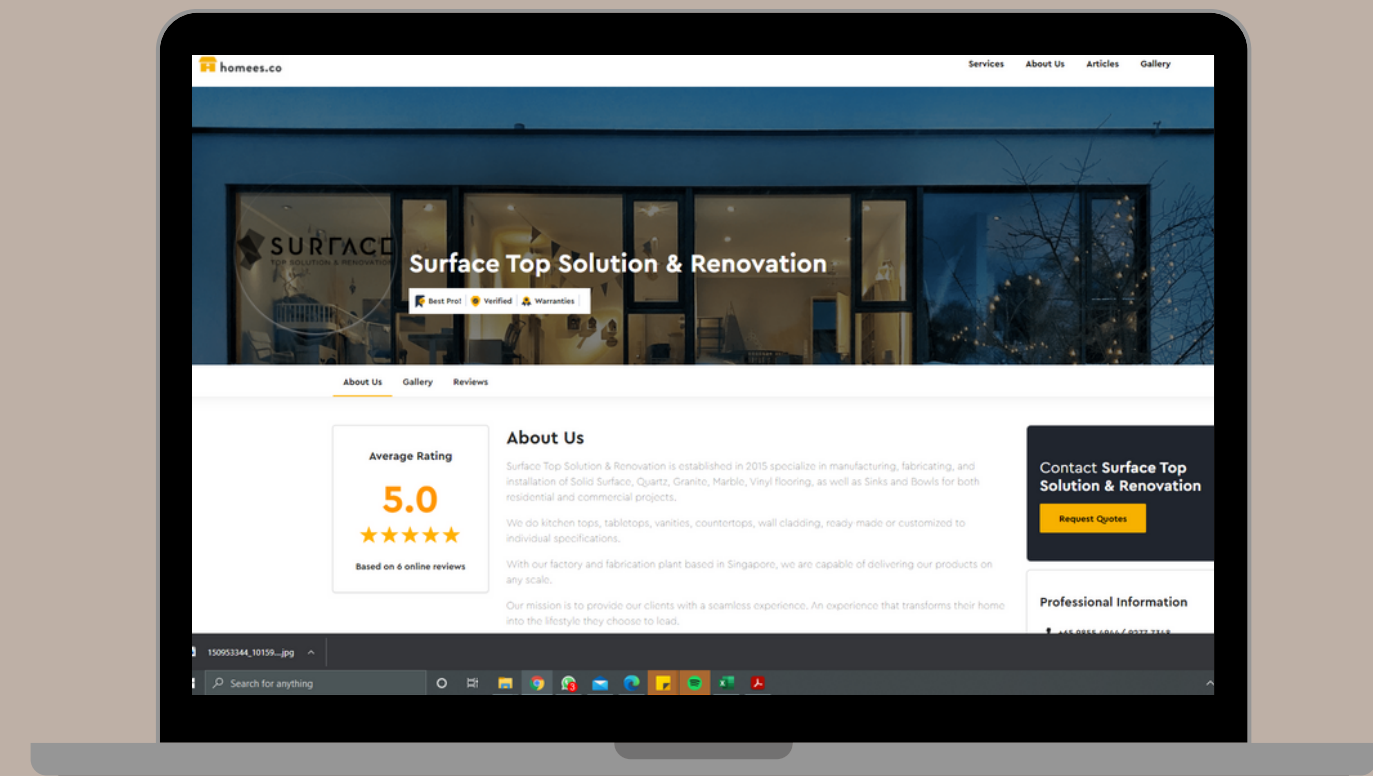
homees.co

Services About Us Articles Gallery

SURFACE
TOP SOLUTION & RENOVATION

Surface Top Solution & Renovation

Best Pro! Verified Warranties

About Us Gallery Reviews

Average Rating

5.0

★★★★★

Based on 6 online reviews

About Us

Surface Top Solution & Renovation is established in 2015 specialize in manufacturing, fabricating, and installation of Solid Surface, Quartz, Granite, Marble, Vinyl flooring, as well as Sinks and Bowls for both residential and commercial projects.

We do kitchen tops, tabletops, vanities, countertops, wall cladding, ready made or customized to individual specifications.

With our factory and fabrication plant based in Singapore, we are capable of delivering our products on any scale.

Our mission is to provide our clients with a seamless experience. An experience that transforms their home into the lifestyle they choose to lead.

Contact Surface Top Solution & Renovation

Request Quotes

Professional Information

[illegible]

150953344_10159....jpg

Search for anything